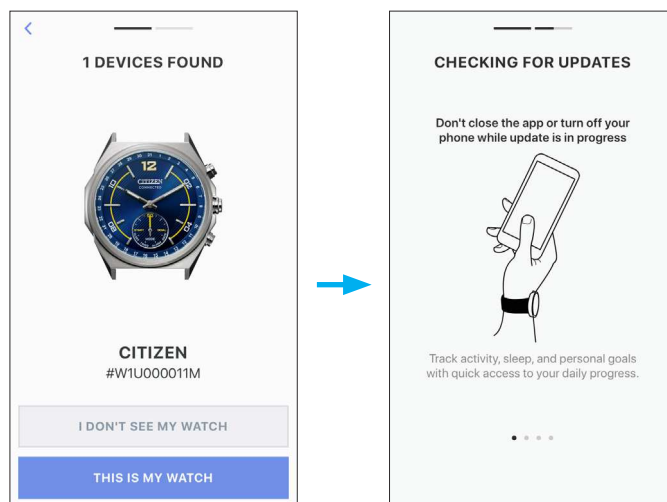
<

1 DEVICES FOUND

CITIZEN
CONNECTED

12

CITIZEN
#W1U000011M

I DON'T SEE MY WATCH

THIS IS MY WATCH

CHECKING FOR UPDATES

Don't close the app or turn off your phone while update is in progress

Track activity, sleep, and personal goals with quick access to your daily progress.